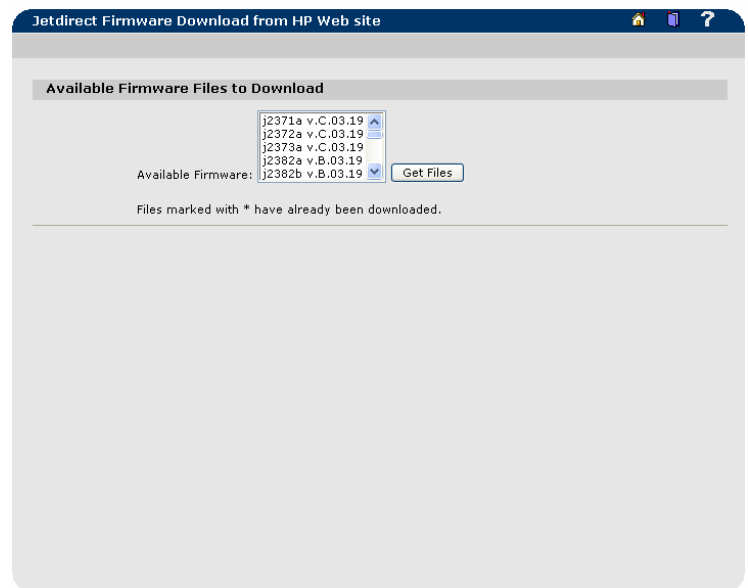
Jetdirect Firmware Download from HP Web site

?

Available Firmware Files to Download

Available Firmware:

j2371a v.C.03.19
j2372a v.C.03.19
j2373a v.C.03.19
j2382a v.B.03.19
j2382b v.B.03.19

Get Files

Files marked with * have already been downloaded.